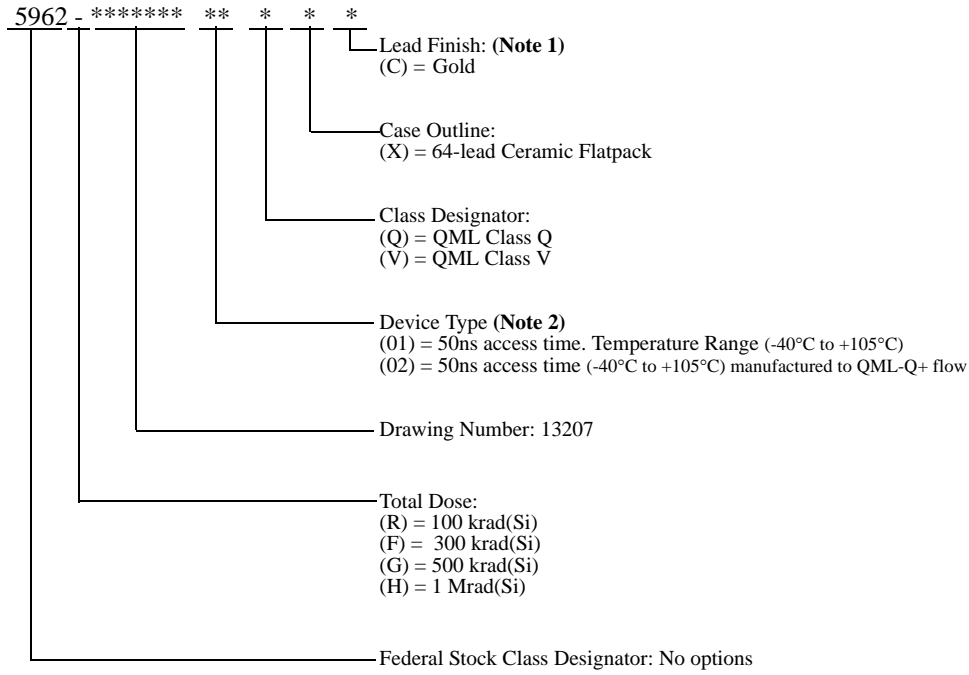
5962 - ******* ** * * *

Lead Finish: **(Note 1)**
(C) = Gold

Case Outline:
(X) = 64-lead Ceramic Flatpack

Class Designator:
(Q) = QML Class Q
(V) = QML Class V

Device Type **(Note 2)**
(01) = 50ns access time. Temperature Range (-40°C to +105°C)
(02) = 50ns access time (-40°C to +105°C) manufactured to QML-Q+ flow

Drawing Number: 13207

Total Dose:
(R) = 100 krad(Si)
(F) = 300 krad(Si)
(G) = 500 krad(Si)
(H) = 1 Mrad(Si)

Federal Stock Class Designator: No options